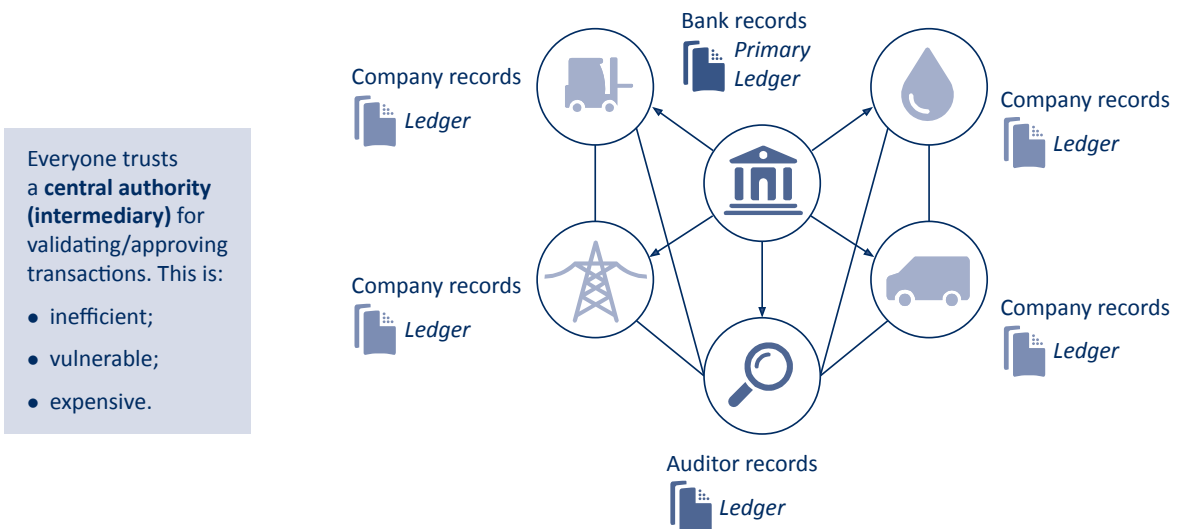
Everyone trusts a **central authority (intermediary)** for validating/approving transactions. This is:

- inefficient;
- vulnerable;
- expensive.

Bank records
Primary Ledger

Company records
Ledger

Company records
Ledger

Company records
Ledger

Company records
Ledger

Auditor records
Ledger